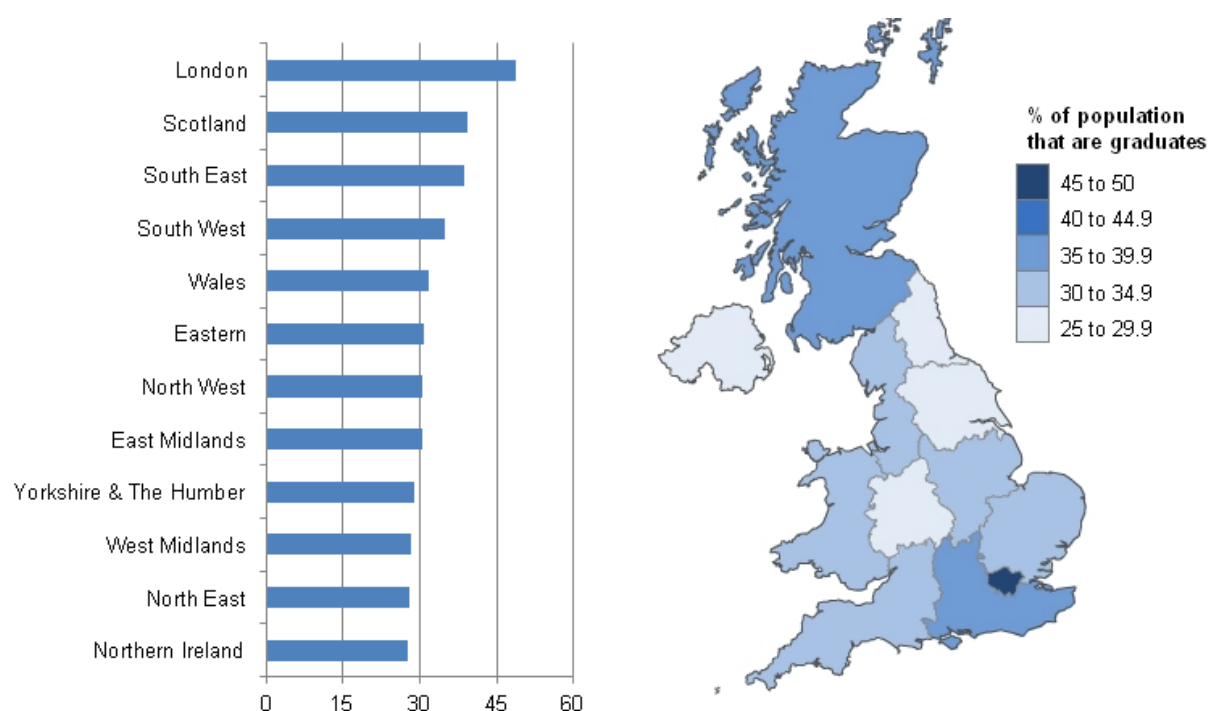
London
Scotland
South East
South West
Wales
Eastern
North West
East Midlands
Yorkshire & The Humber
West Midlands
North East
Northern Ireland

0 15 30 45 60

% of population that are graduates
45 to 50
40 to 44.9
35 to 39.9
30 to 34.9
25 to 29.9